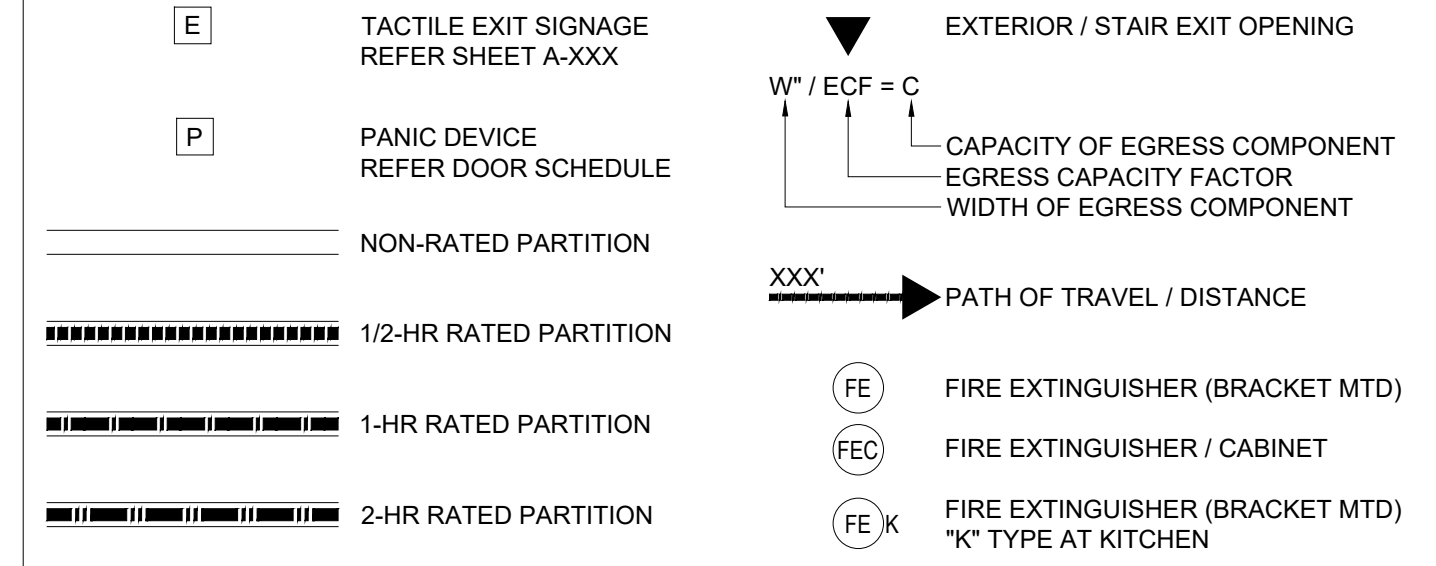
E

TACTILE EXIT SIGNAGE
REFER SHEET A-XXX

P

PANIC DEVICE
REFER DOOR SCHEDULE

NON-RATED PARTITION

1/2-HR RATED PARTITION

1-HR RATED PARTITION

2-HR RATED PARTITION

EXTERIOR / STAIR EXIT OPENING

W" / ECF = C

CAPACITY OF EGRESS COMPONENT
EGRESS CAPACITY FACTOR
WIDTH OF EGRESS COMPONENT

XXX'

PATH OF TRAVEL / DISTANCE

FE

FIRE EXTINGUISHER (BRACKET MTD)

FEC

FIRE EXTINGUISHER / CABINET

FE K

FIRE EXTINGUISHER (BRACKET MTD)
"K" TYPE AT KITCHEN